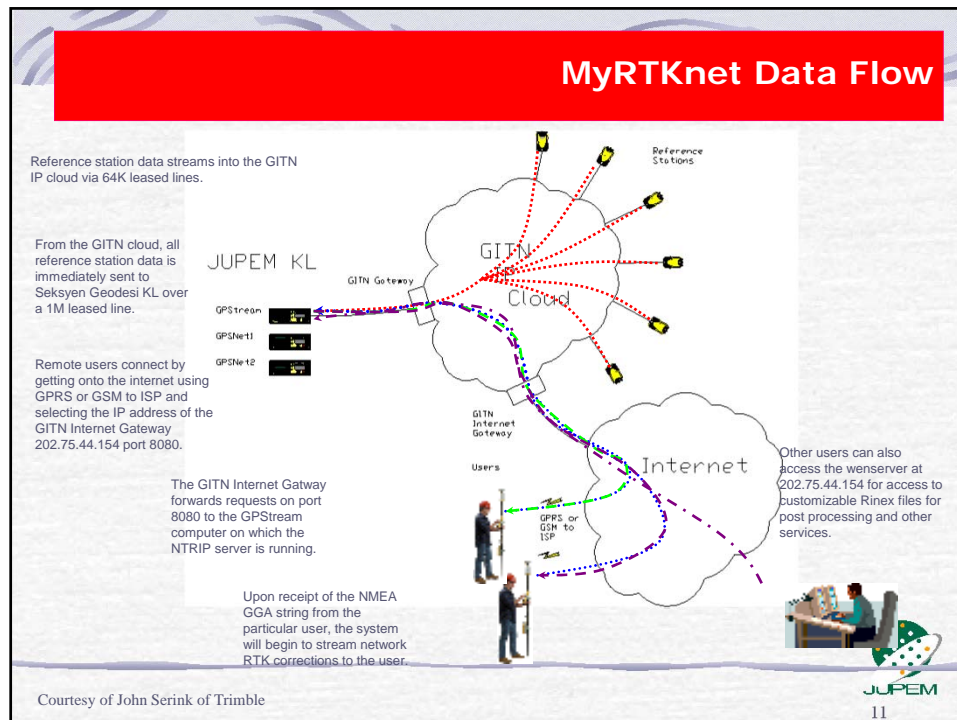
MyRTKnet Data Flow

Reference station data streams into the GITN IP cloud via 64K leased lines.

Reference Stations

From the GITN cloud, all reference station data is immediately sent to Seksyen Geodesi KL over a 1M leased line.

JUPEM KL

GITN Gateway

GITN IP Cloud

GPStream

GPSNet1

GPSNet2

Remote users connect by getting onto the internet using GPRS or GSM to ISP and selecting the IP address of the GITN Internet Gateway 202.75.44.154 port 8080.

GITN Internet Gateway

Users

Internet

Other users can also access the wenserver at 202.75.44.154 for access to customizable Rinex files for post processing and other services.

The GITN Internet Gatway forwards requests on port 8080 to the GPStream computer on which the NTRIP server is running.

GPRS or GSM to ISP

Upon receipt of the NMEA GGA string from the particular user, the system will begin to stream network RTK corrections to the user.

JUPEM

Courtesy of John Serink of Trimble

11